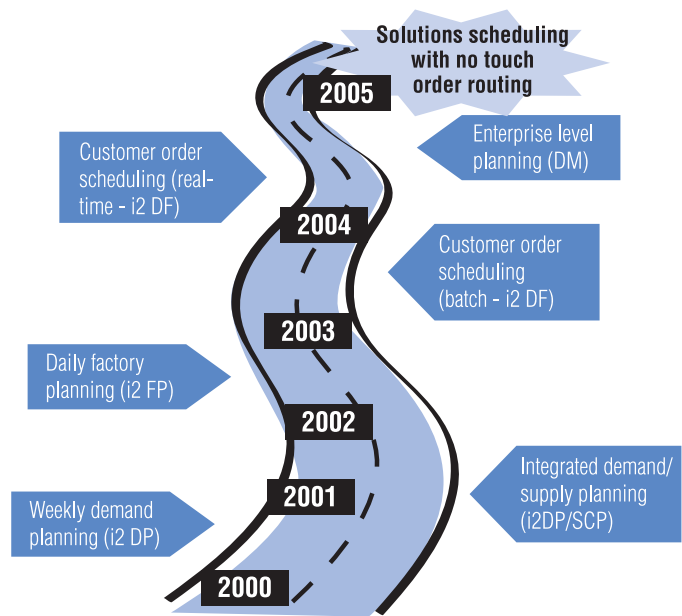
Solutions scheduling with no touch order routing

2005

Customer order scheduling (real-time - i2 DF)

Enterprise level planning (DM)

2004

Customer order scheduling (batch - i2 DF)

2003

Daily factory planning (i2 FP)

2002

Integrated demand/ supply planning (i2DP/SCP)

2001

Weekly demand planning (i2 DP)

2000